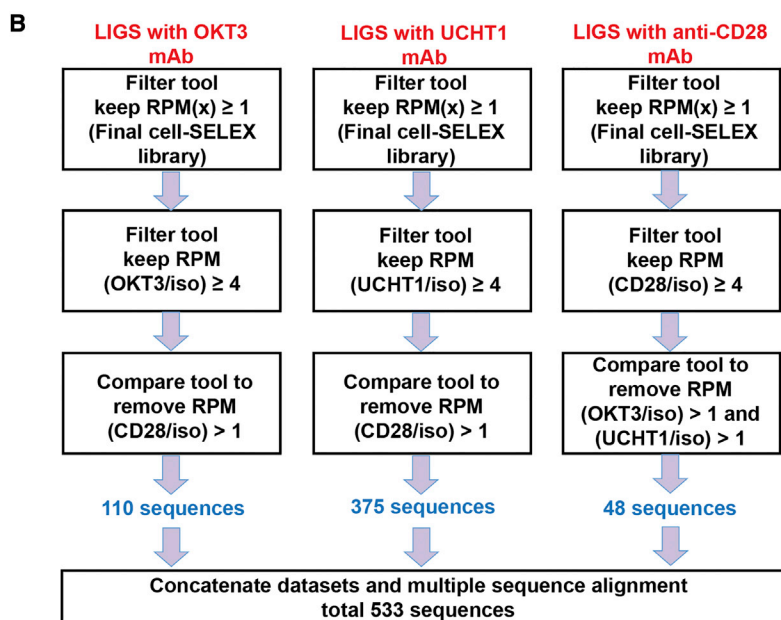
B

LIGS with OKT3 mAb

Filter tool keep RPM(x) ≥ 1 (Final cell-SELEX library)

Filter tool keep RPM (OKT3/iso) ≥ 4

Compare tool to remove RPM (CD28/iso) > 1

110 sequences

LIGS with UCHT1 mAb

Filter tool keep RPM(x) ≥ 1 (Final cell-SELEX library)

Filter tool keep RPM (UCHT1/iso) ≥ 4

Compare tool to remove RPM (CD28/iso) > 1

375 sequences

LIGS with anti-CD28 mAb

Filter tool keep RPM(x) ≥ 1 (Final cell-SELEX library)

Filter tool keep RPM (CD28/iso) ≥ 4

Compare tool to remove RPM (OKT3/iso) > 1 and (UCHT1/iso) > 1

48 sequences

Concatenate datasets and multiple sequence alignment total 533 sequences